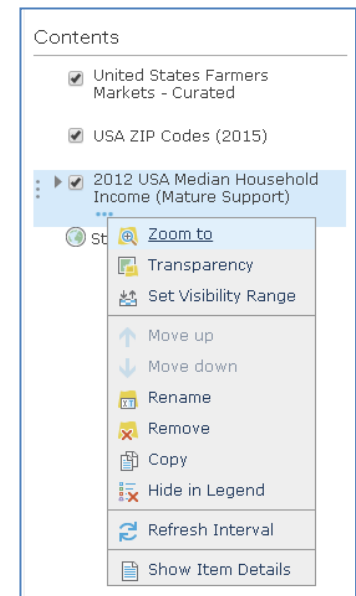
Contents

United States Farmers Markets - Curated

USA ZIP Codes (2015)

2012 USA Median Household Income (Mature Support)

St

Zoom to

Transparency

Set Visibility Range

Move up

Move down

Rename

Remove

Copy

Hide in Legend

Refresh Interval

Show Item Details